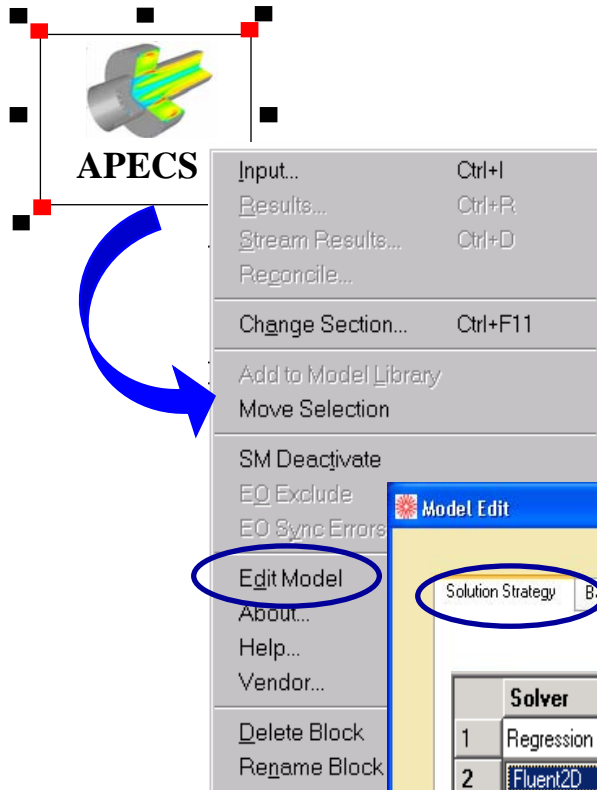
APECS

Input... Ctrl+I
Results... Ctrl+R
Stream Results... Ctrl+D
Reconcile...
Change Section... Ctrl+F11
Add to Model Library
Move Selection
SM Deactivate
EO Exclude
EO Sync Errors
Edit Model
About...
Help...
Vendor...
Delete Block
Rename Block

Model Edit

Solution Strategy
B

| | Solver |
|---|---|
| 1 | Regression |
| 2 | Fluent2D |